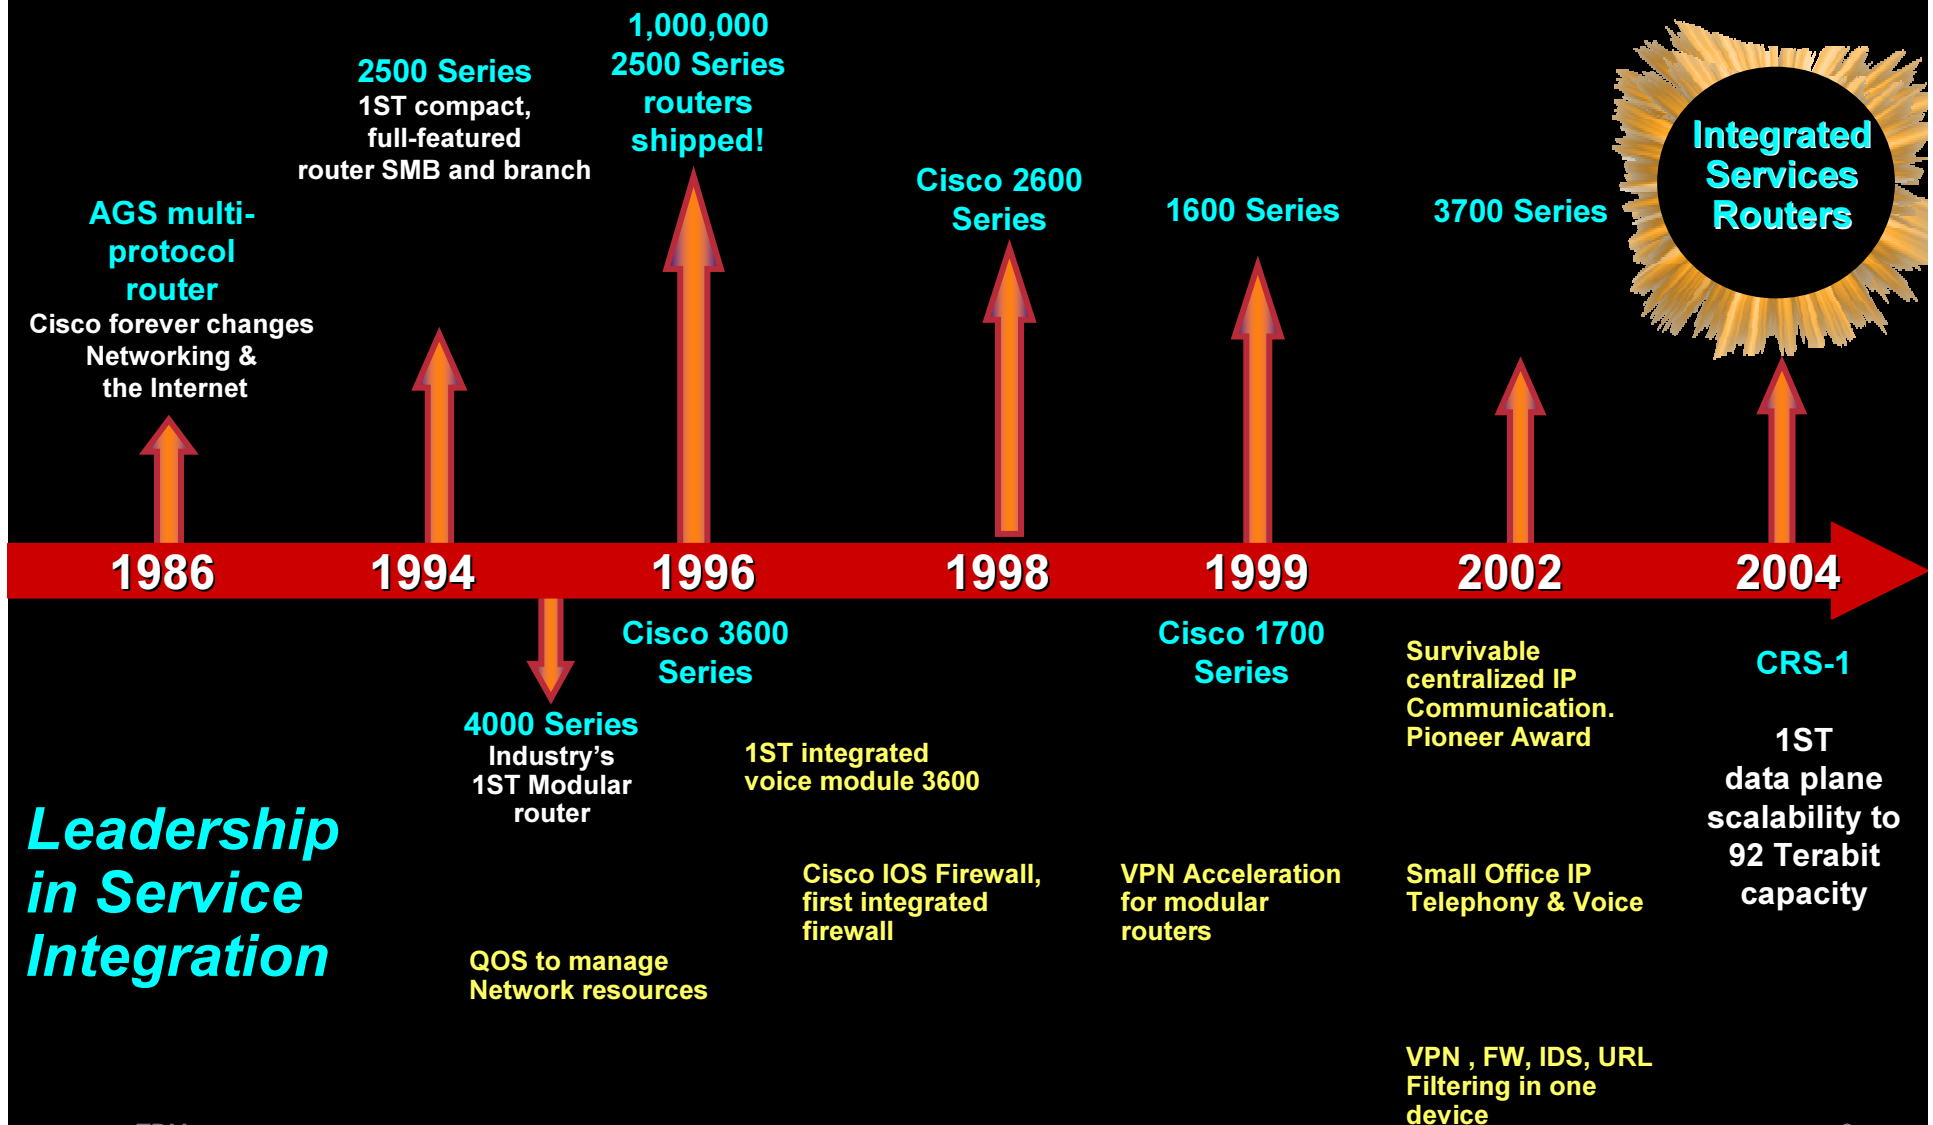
AGS multi-protocol router
Cisco forever changes Networking & the Internet

2500 Series
1ST compact, full-featured router SMB and branch

1,000,000 2500 Series routers shipped!

Cisco 2600 Series

1600 Series

3700 Series

Integrated Services Routers

1986 1994 1996 1998 1999 2002 2004

4000 Series
Industry's 1ST Modular router

Cisco 3600 Series

1ST integrated voice module 3600

Cisco 1700 Series

Survivable centralized IP Communication. Pioneer Award

CRS-1

1ST data plane scalability to 92 Terabit capacity

Leadership in Service Integration

Cisco IOS Firewall, first integrated firewall

VPN Acceleration for modular routers

Small Office IP Telephony & Voice

QOS to manage Network resources

VPN , FW, IDS, URL Filtering in one device